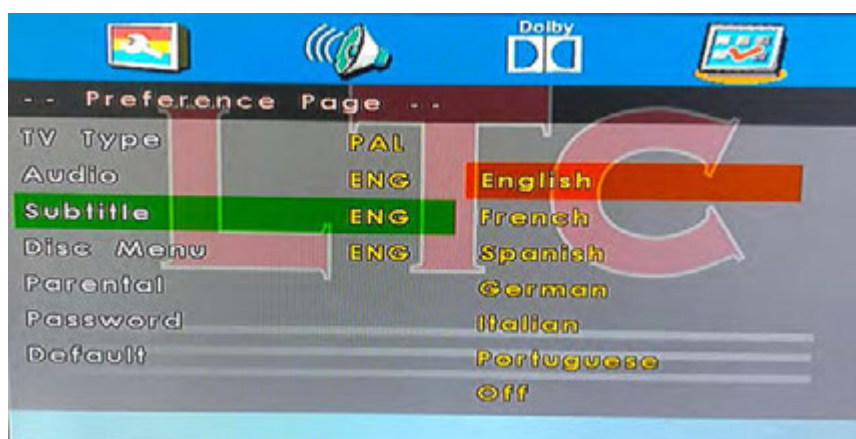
Dolby

-- Preference Page --

| | | |
|---|---|---|
| TV Type | PAL | |
| Audio | ENG | English |
| Subtitle | ENG | French |
| Disc Menu | ENG | Spanish |
| Parental | | German |
| Password | | Italian |
| Default | | Portuguese |
| | | Off |

LTC